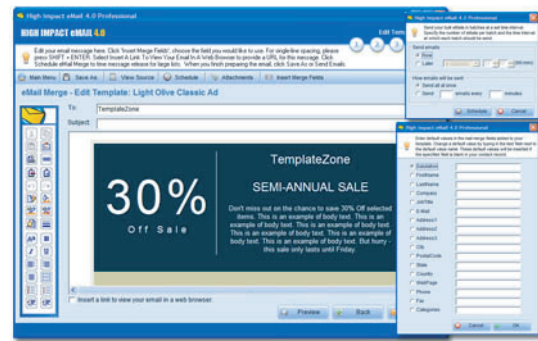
High Impact eMail 4.0 Professional

HIGH IMPACT eMAIL 4.0

Edit Temp

1 2 3

Edit your email message here. Click "Insert Merge Fields", choose the field you would like to use. For single-line spacing, please press SHIFT + ENTER. Select Insert A Link To View Your Email In A Web Browser to provide a URL for this message. Click Schedule eMail Merge to time message release for large lists. When you finish preparing the email, click Save As or Send Emails.

Main Menu | Save As | View Source | Schedule | Attachments | Insert Merge Fields

eMail Merge - Edit Template: Light Olive Classic Ad

To: TemplateZone

Subject:

TemplateZone

30%

Off Sale

SEMI-ANNUAL SALE

Don't miss out on the chance to save 30% Off selected items. This is an example of body text. This is an example of body text. This is an example of body text. This is an example of body text. This is an example of body text. But hurry - this sale only lasts until Friday.

Insert a link to view your email in a web browser.

Preview | Back

High Impact eMail 4.0 Professional

Send your bulk eMails in batches at a set time interval. Specify the number of eMails per batch and the time interval at which each batch should be sent.

Send emails
Now
Later

How emails will be sent
Send all at once
Send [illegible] emails every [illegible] minutes

Schedule | Cancel

High Impact eMail 4.0 Professional

Enter default values in the mail merge fields added to your template. Change a default value by typing in the text field next to the default value name. These default values will be inserted if the specified field is blank in your contact record.

Salutation
FirstName
LastName
Company
JobTitle
E-Mail
Address1
Address2
Address3
City
PostalCode
State
Country
WebPage
Phone
Fax
Categories

Cancel | OK